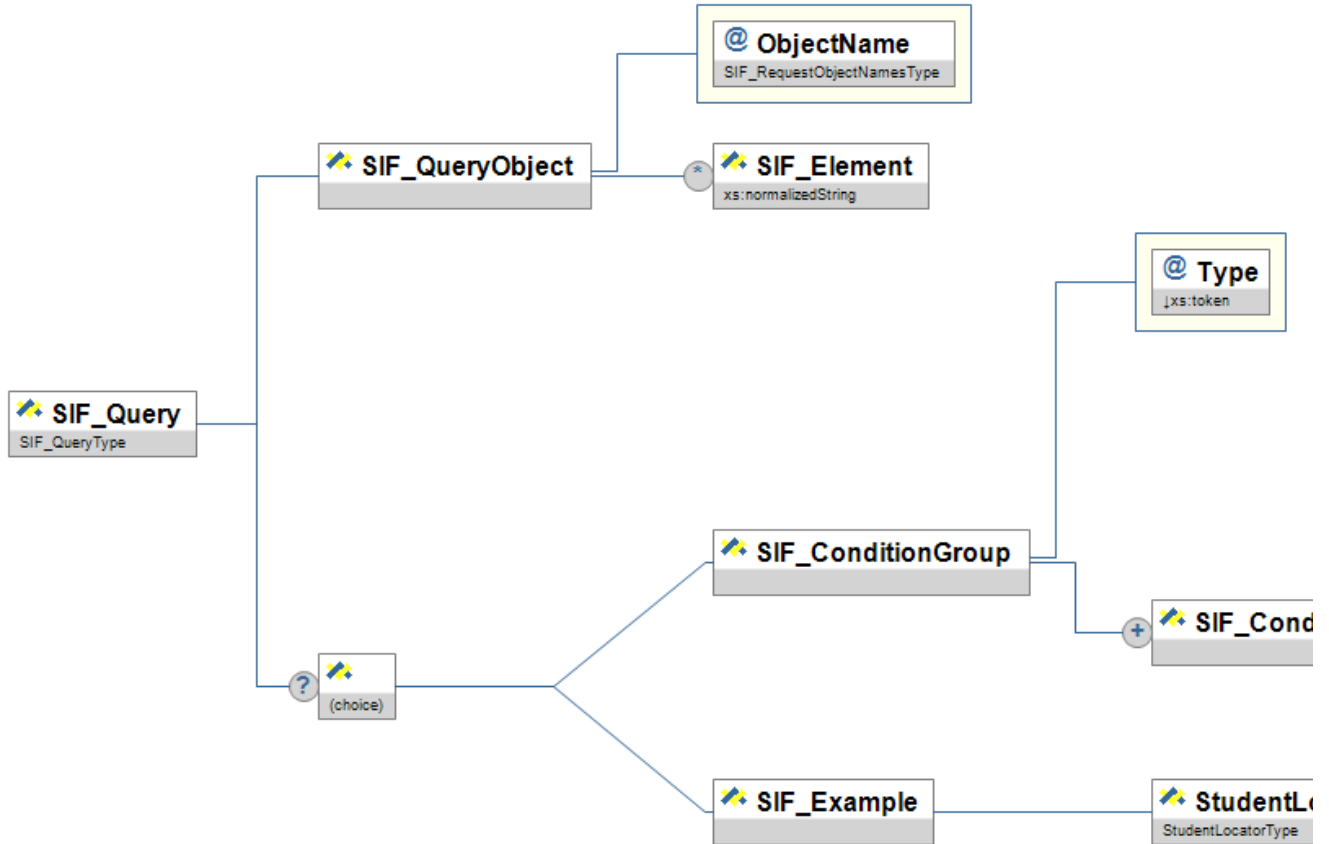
@ ObjectName
SIF_RequestObjectNamesType

SIF_QueryObject

*

SIF_Element
xs:normalizedString

@ Type
↓xs:token

SIF_Query
SIF_QueryType

SIF_ConditionGroup

+

SIF_Cond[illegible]

?

(choice)

SIF_Example

StudentL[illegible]
StudentLocatorType